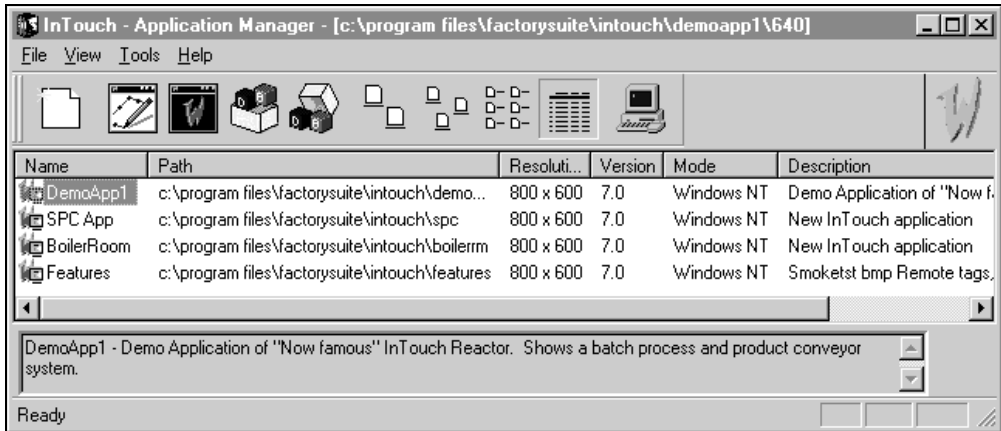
InTouch - Application Manager - [c:\program files\factorysuite\intouch\demoapp1\640]

File View Tools Help

| Name | Path | Resoluti... | Version | Mode | Description |
|---|---|---|---|---|---|
| DemoApp1 | c:\program files\factorysuite\intouch\demo... | 800 x 600 | 7.0 | Windows NT | Demo Application of "Now f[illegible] |
| SPC App | c:\program files\factorysuite\intouch\spc | 800 x 600 | 7.0 | Windows NT | New InTouch application |
| BoilerRoom | c:\program files\factorysuite\intouch\boilerrm | 800 x 600 | 7.0 | Windows NT | New InTouch application |
| Features | c:\program files\factorysuite\intouch\features | 800 x 600 | 7.0 | Windows NT | Smoketst bmp Remote tags, |

DemoApp1 - Demo Application of "Now famous" InTouch Reactor. Shows a batch process and product conveyor system.

Ready